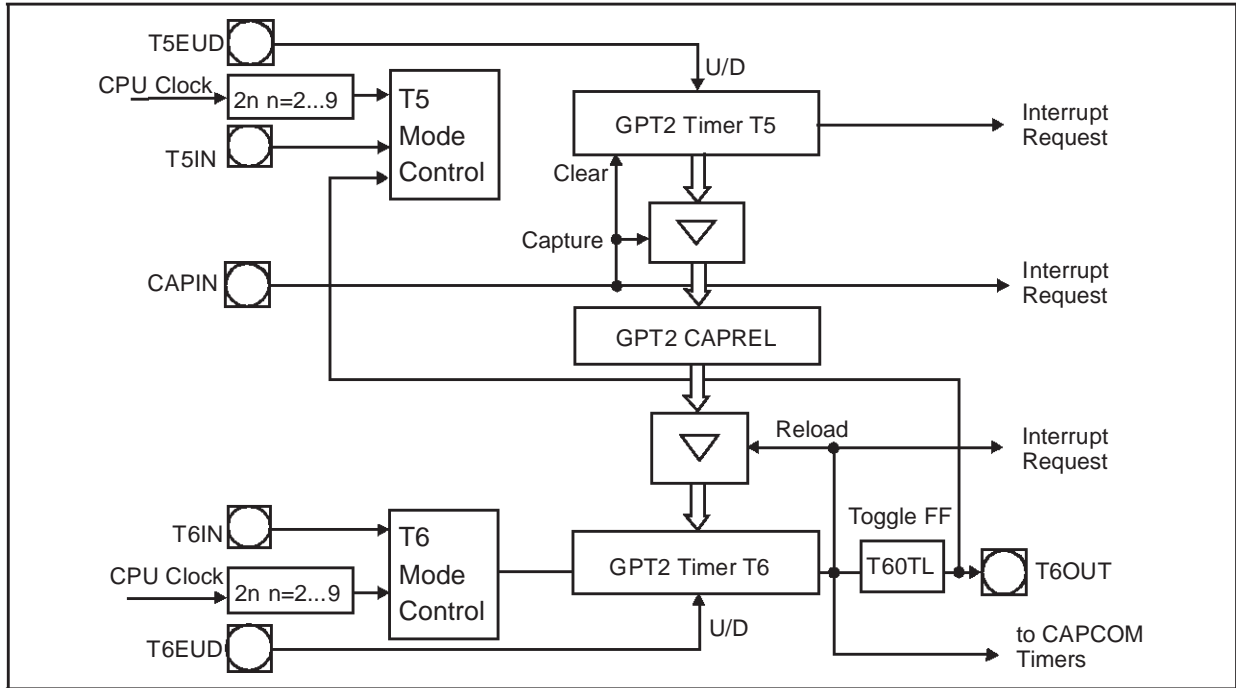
T5EUD
U/D
CPU Clock
2n n=2...9
T5 Mode Control
GPT2 Timer T5
Interrupt Request
T5IN
Clear
Capture
CAPIN
Interrupt Request
GPT2 CAPREL
Reload
Interrupt Request
Toggle FF
T6IN
T6 Mode Control
GPT2 Timer T6
T60TL
T6OUT
CPU Clock
2n n=2...9
U/D
T6EUD
to CAPCOM Timers